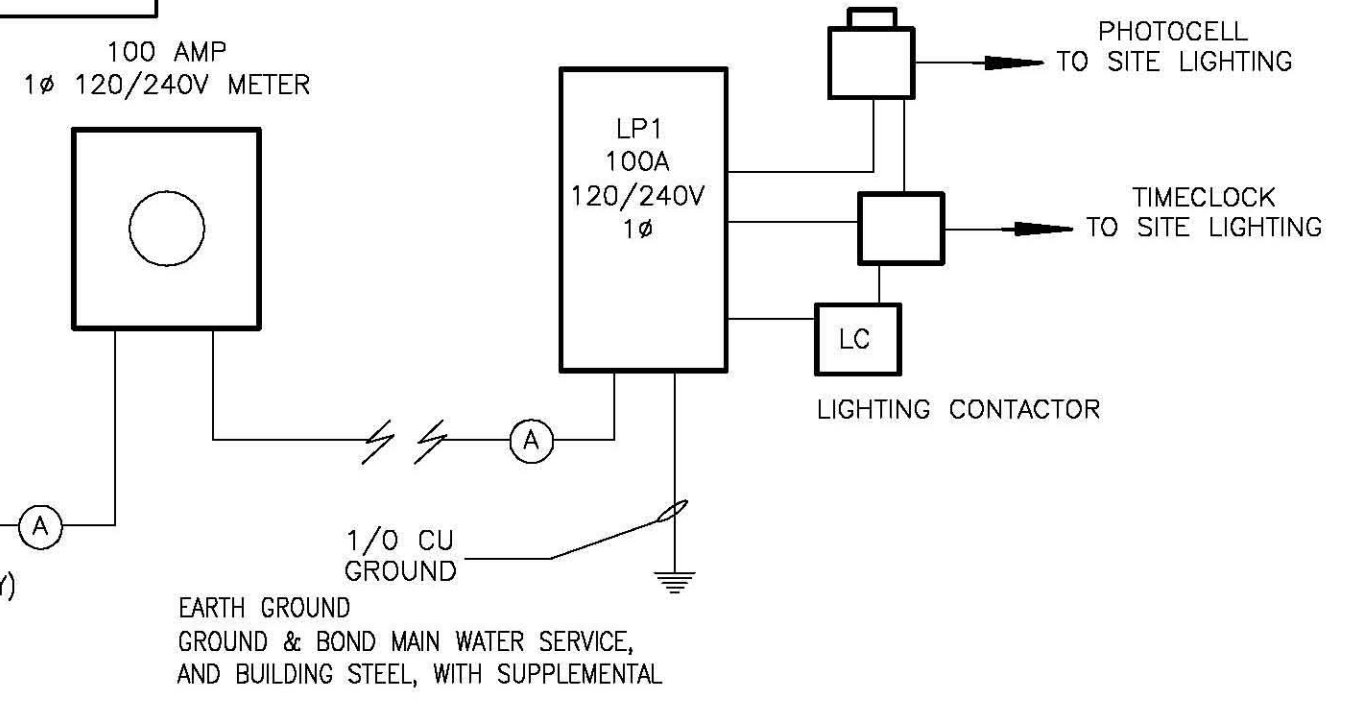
100 AMP
1ø 120/240V METER

LP1
100A
120/240V
1ø

PHOTOCELL
TO SITE LIGHTING

TIMECLOCK
TO SITE LIGHTING

LC

LIGHTING CONTACTOR

A

A

Y)

1/0 CU
GROUND

EARTH GROUND
GROUND & BOND MAIN WATER SERVICE, AND BUILDING STEEL, WITH SUPPLEMENTAL